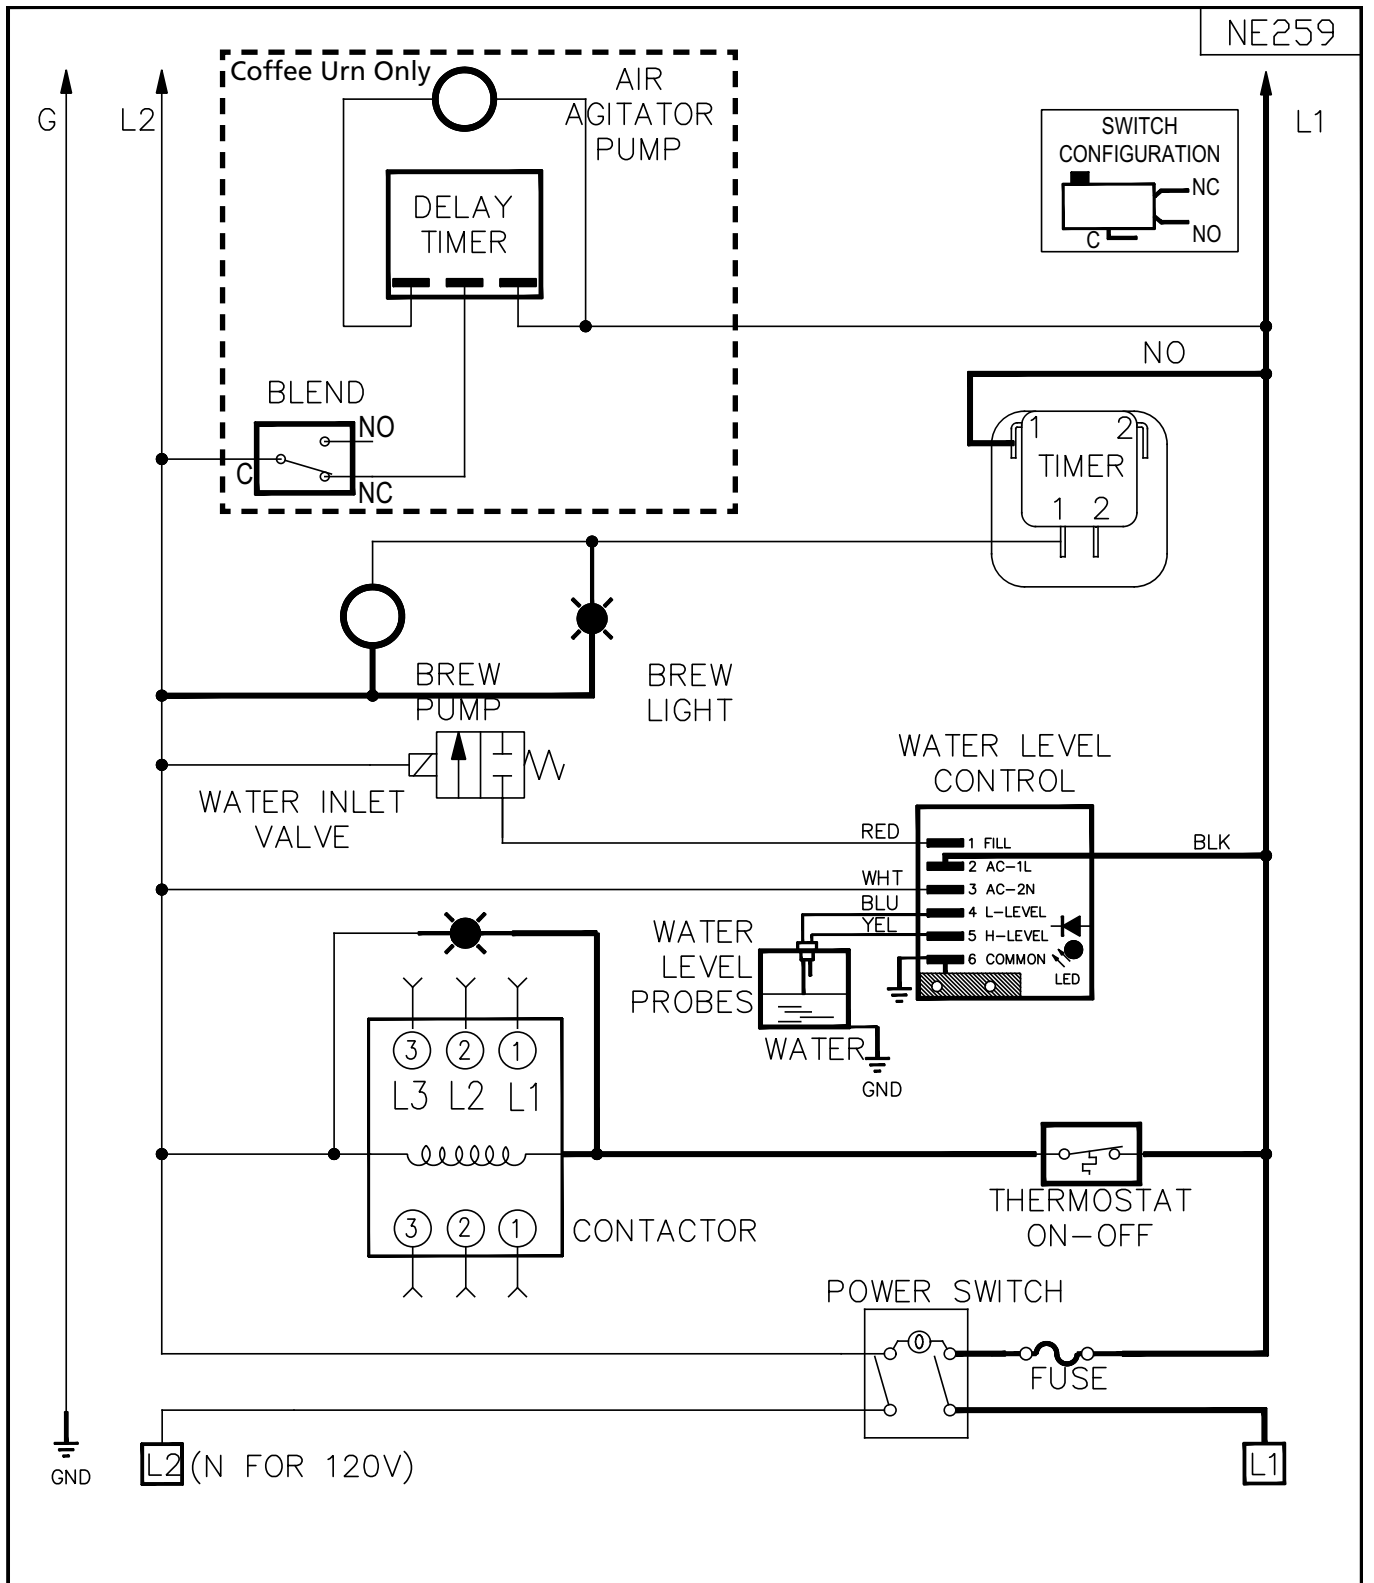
NE259

G

L2

Coffee Urn Only

AIR AGITATOR PUMP

DELAY TIMER

L1

SWITCH CONFIGURATION

NC

NO

C

NO

BLEND

NO

C

NC

1 2

TIMER

1 2

BREW PUMP

BREW LIGHT

WATER LEVEL CONTROL

WATER INLET VALVE

RED

1 FILL

BLK

2 AC-1L

WHT

3 AC-2N

BLU

4 L-LEVEL

YEL

5 H-LEVEL

6 COMMON

LED

WATER LEVEL PROBES

WATER

GND

3 2 1

L3 L2 L1

3 2 1

CONTACTOR

THERMOSTAT ON-OFF

POWER SWITCH

0

FUSE

GND

L2 (N FOR 120V)

L1